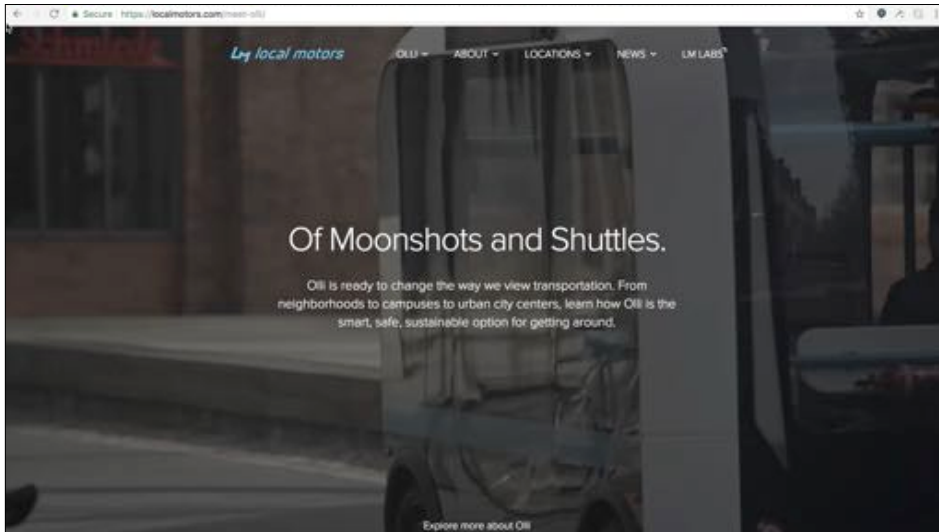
Secure https://localmotors.com/meet-olli/

Schmiede

local motors

OLLI ABOUT LOCATIONS NEWS LM LABS

Of Moonshots and Shuttles.

Olli is ready to change the way we view transportation. From neighborhoods to campuses to urban city centers, learn how Olli is the smart, safe, sustainable option for getting around.

Explore more about Olli